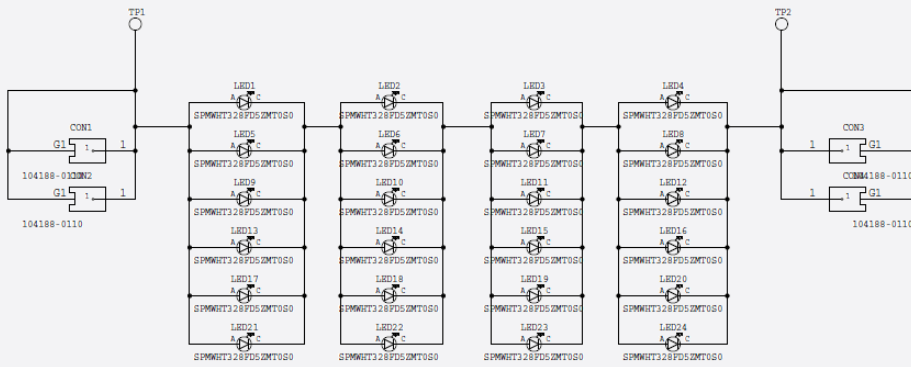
TP1

TP2

CON1
G1 1 1
104188-0110
CON2
G1 1 1
104188-0110

LED1
A C
SPMWHT328FD5ZMT0S0
LED5
A C
SPMWHT328FD5ZMT0S0
LED9
A C
SPMWHT328FD5ZMT0S0
LED13
A C
SPMWHT328FD5ZMT0S0
LED17
A C
SPMWHT328FD5ZMT0S0
LED21
A C
SPMWHT328FD5ZMT0S0

LED2
A C
SPMWHT328FD5ZMT0S0
LED6
A C
SPMWHT328FD5ZMT0S0
LED10
A C
SPMWHT328FD5ZMT0S0
LED14
A C
SPMWHT328FD5ZMT0S0
LED18
A C
SPMWHT328FD5ZMT0S0
LED22
A C
SPMWHT328FD5ZMT0S0

LED3
A C
SPMWHT328FD5ZMT0S0
LED7
A C
SPMWHT328FD5ZMT0S0
LED11
A C
SPMWHT328FD5ZMT0S0
LED15
A C
SPMWHT328FD5ZMT0S0
LED19
A C
SPMWHT328FD5ZMT0S0
LED23
A C
SPMWHT328FD5ZMT0S0

LED4
A C
SPMWHT328FD5ZMT0S0
LED8
A C
SPMWHT328FD5ZMT0S0
LED12
A C
SPMWHT328FD5ZMT0S0
LED16
A C
SPMWHT328FD5ZMT0S0
LED20
A C
SPMWHT328FD5ZMT0S0
LED24
A C
SPMWHT328FD5ZMT0S0

CON3
1 G1
104188-0110
CON4
1 G1
104188-0110